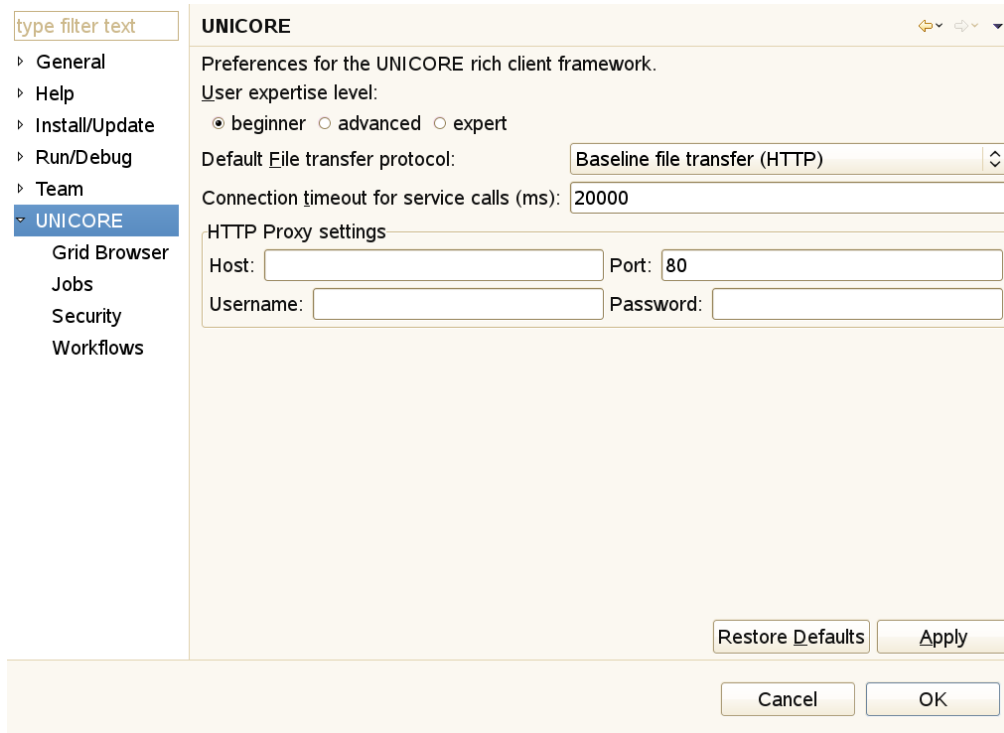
type filter text

General
Help
Install/Update
Run/Debug
Team
UNICORE
Grid Browser
Jobs
Security
Workflows

UNICORE

Preferences for the UNICORE rich client framework.

User expertise level:

beginner advanced expert

Default File transfer protocol: Baseline file transfer (HTTP)

Connection timeout for service calls (ms): 20000

HTTP Proxy settings

Host: Port: 80

Username: Password:

Restore Defaults Apply

Cancel OK